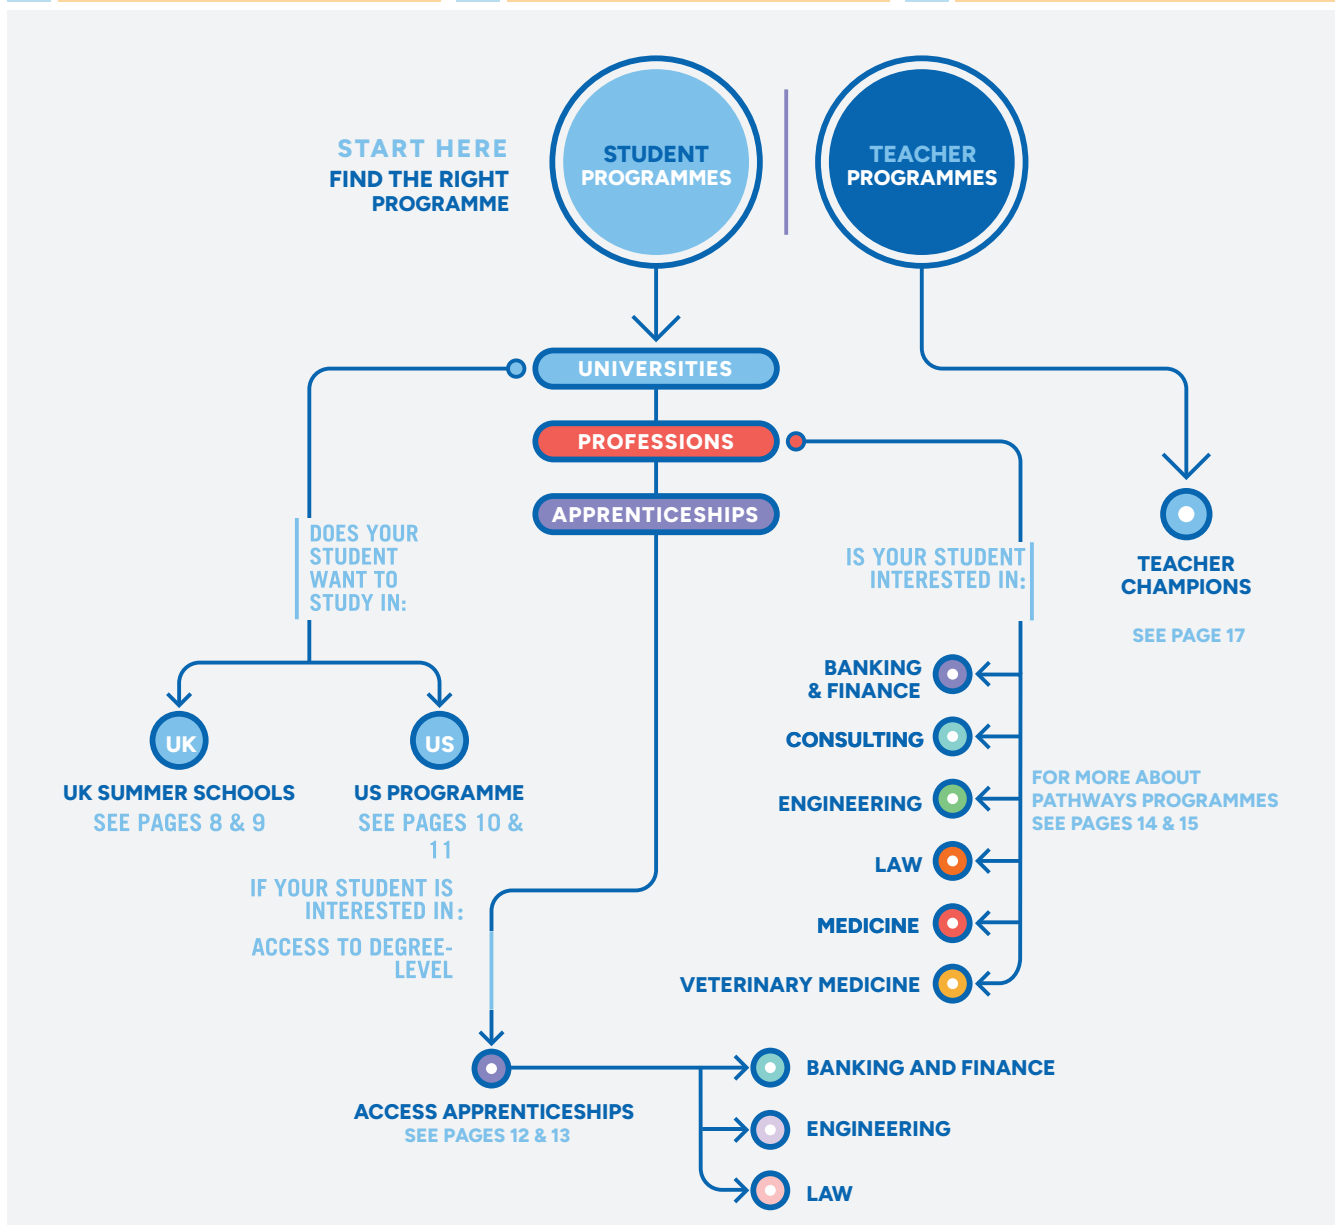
START HERE
FIND THE RIGHT PROGRAMME

STUDENT PROGRAMMES

TEACHER PROGRAMMES

UNIVERSITIES

PROFESSIONS

APPRENTICESHIPS

DOES YOUR STUDENT WANT TO STUDY IN:

UK

US

UK SUMMER SCHOOLS
SEE PAGES 8 & 9

US PROGRAMME
SEE PAGES 10 & 11

IF YOUR STUDENT IS INTERESTED IN:

ACCESS TO DEGREE-LEVEL

ACCESS APPRENTICESHIPS
SEE PAGES 12 & 13

BANKING AND FINANCE

ENGINEERING

LAW

IS YOUR STUDENT INTERESTED IN:

BANKING & FINANCE

CONSULTING

ENGINEERING

LAW

MEDICINE

VETERINARY MEDICINE

FOR MORE ABOUT PATHWAYS PROGRAMMES SEE PAGES 14 & 15

TEACHER CHAMPIONS

SEE PAGE 17